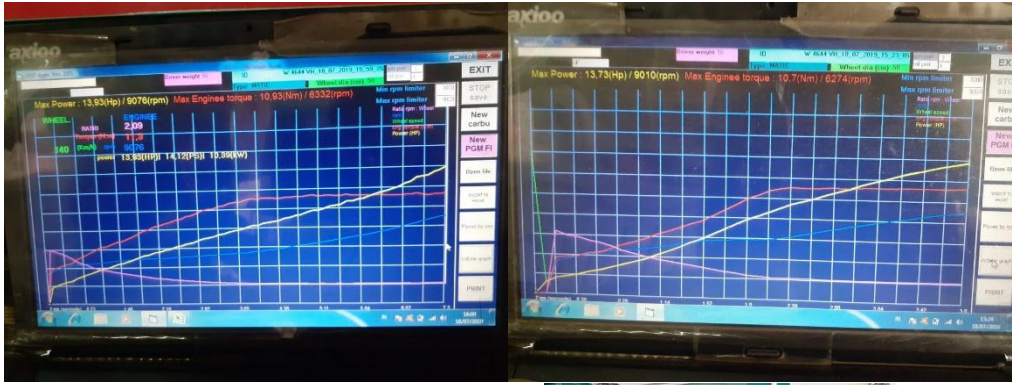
axioo

Gross weight

ID

W 4644 VH_18_07_2019_15_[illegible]

Type: MATIC

Wheel dia (cm): 50

EXIT

STOP save

New carbu

New PGM FI

Open file

PRINT

Max Power : 13,93(Hp) / 9076(rpm) Max Enginee torque : 10,93(Nm) / 6332(rpm)

Min rpm limiter

Max rpm limiter

WHEEL

ENGINE

RATIO

2,09

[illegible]

11,29

140

(Km/h)

9076

power

13,93(HP) 14,12(PS) 10,39(kW)

Ratio rpm : Wheel

Wheel speed

Power (HP)

axioo

Gross weight

ID

W 4644 VH_18_07_2019_15_23_05

Type: MATIC

Wheel dia (cm): 50

EXIT

STOP save

New carbu

New PGM FI

Max Power : 13,73(Hp) / 9010(rpm) Max Enginee torque : 10,7(Nm) / 6274(rpm)

Min rpm limiter

Max rpm limiter

Ratio rpm : Wheel

Wheel speed

Power (HP)

PRINT